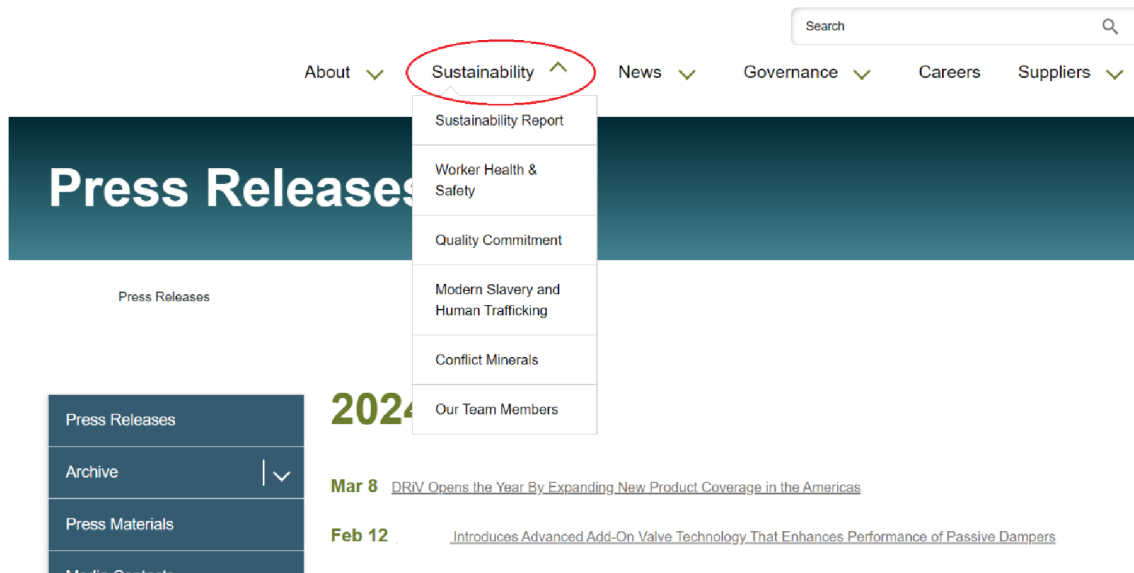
Search

About Sustainability News Governance Careers Suppliers

Sustainability Report

Worker Health & Safety

Quality Commitment

Modern Slavery and Human Trafficking

Conflict Minerals

Our Team Members

Press Releases

Press Releases

Press Releases

Archive

Press Materials

2024

Mar 8 DRiV Opens the Year By Expanding New Product Coverage in the Americas

Feb 12 Introduces Advanced Add-On Valve Technology That Enhances Performance of Passive Dampers